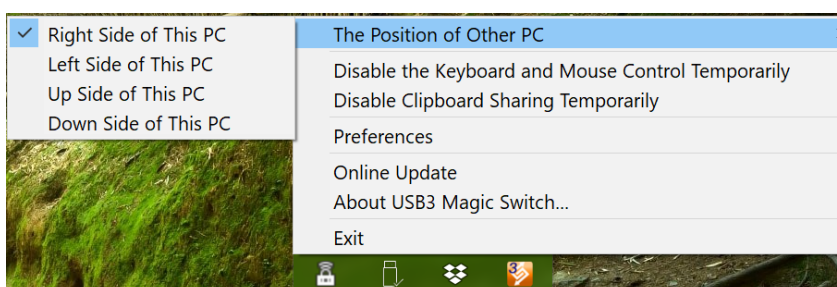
✓ Right Side of This PC
Left Side of This PC
Up Side of This PC
Down Side of This PC

The Position of Other PC
Disable the Keyboard and Mouse Control Temporarily
Disable Clipboard Sharing Temporarily
Preferences
Online Update
About USB3 Magic Switch...
Exit